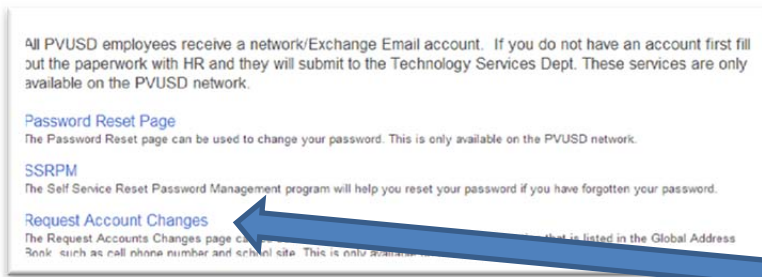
All PVUSD employees receive a network/Exchange Email account. If you do not have an account first fill out the paperwork with HR and they will submit to the Technology Services Dept. These services are only available on the PVUSD network.

Password Reset Page
The Password Reset page can be used to change your password. This is only available on the PVUSD network.

SSRPM
The Self Service Reset Password Management program will help you reset your password if you have forgotten your password.

Request Account Changes
The Request Accounts Changes page ca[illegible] that is listed in the Global Address Book, such as cell phone number and school site. This is only availa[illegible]